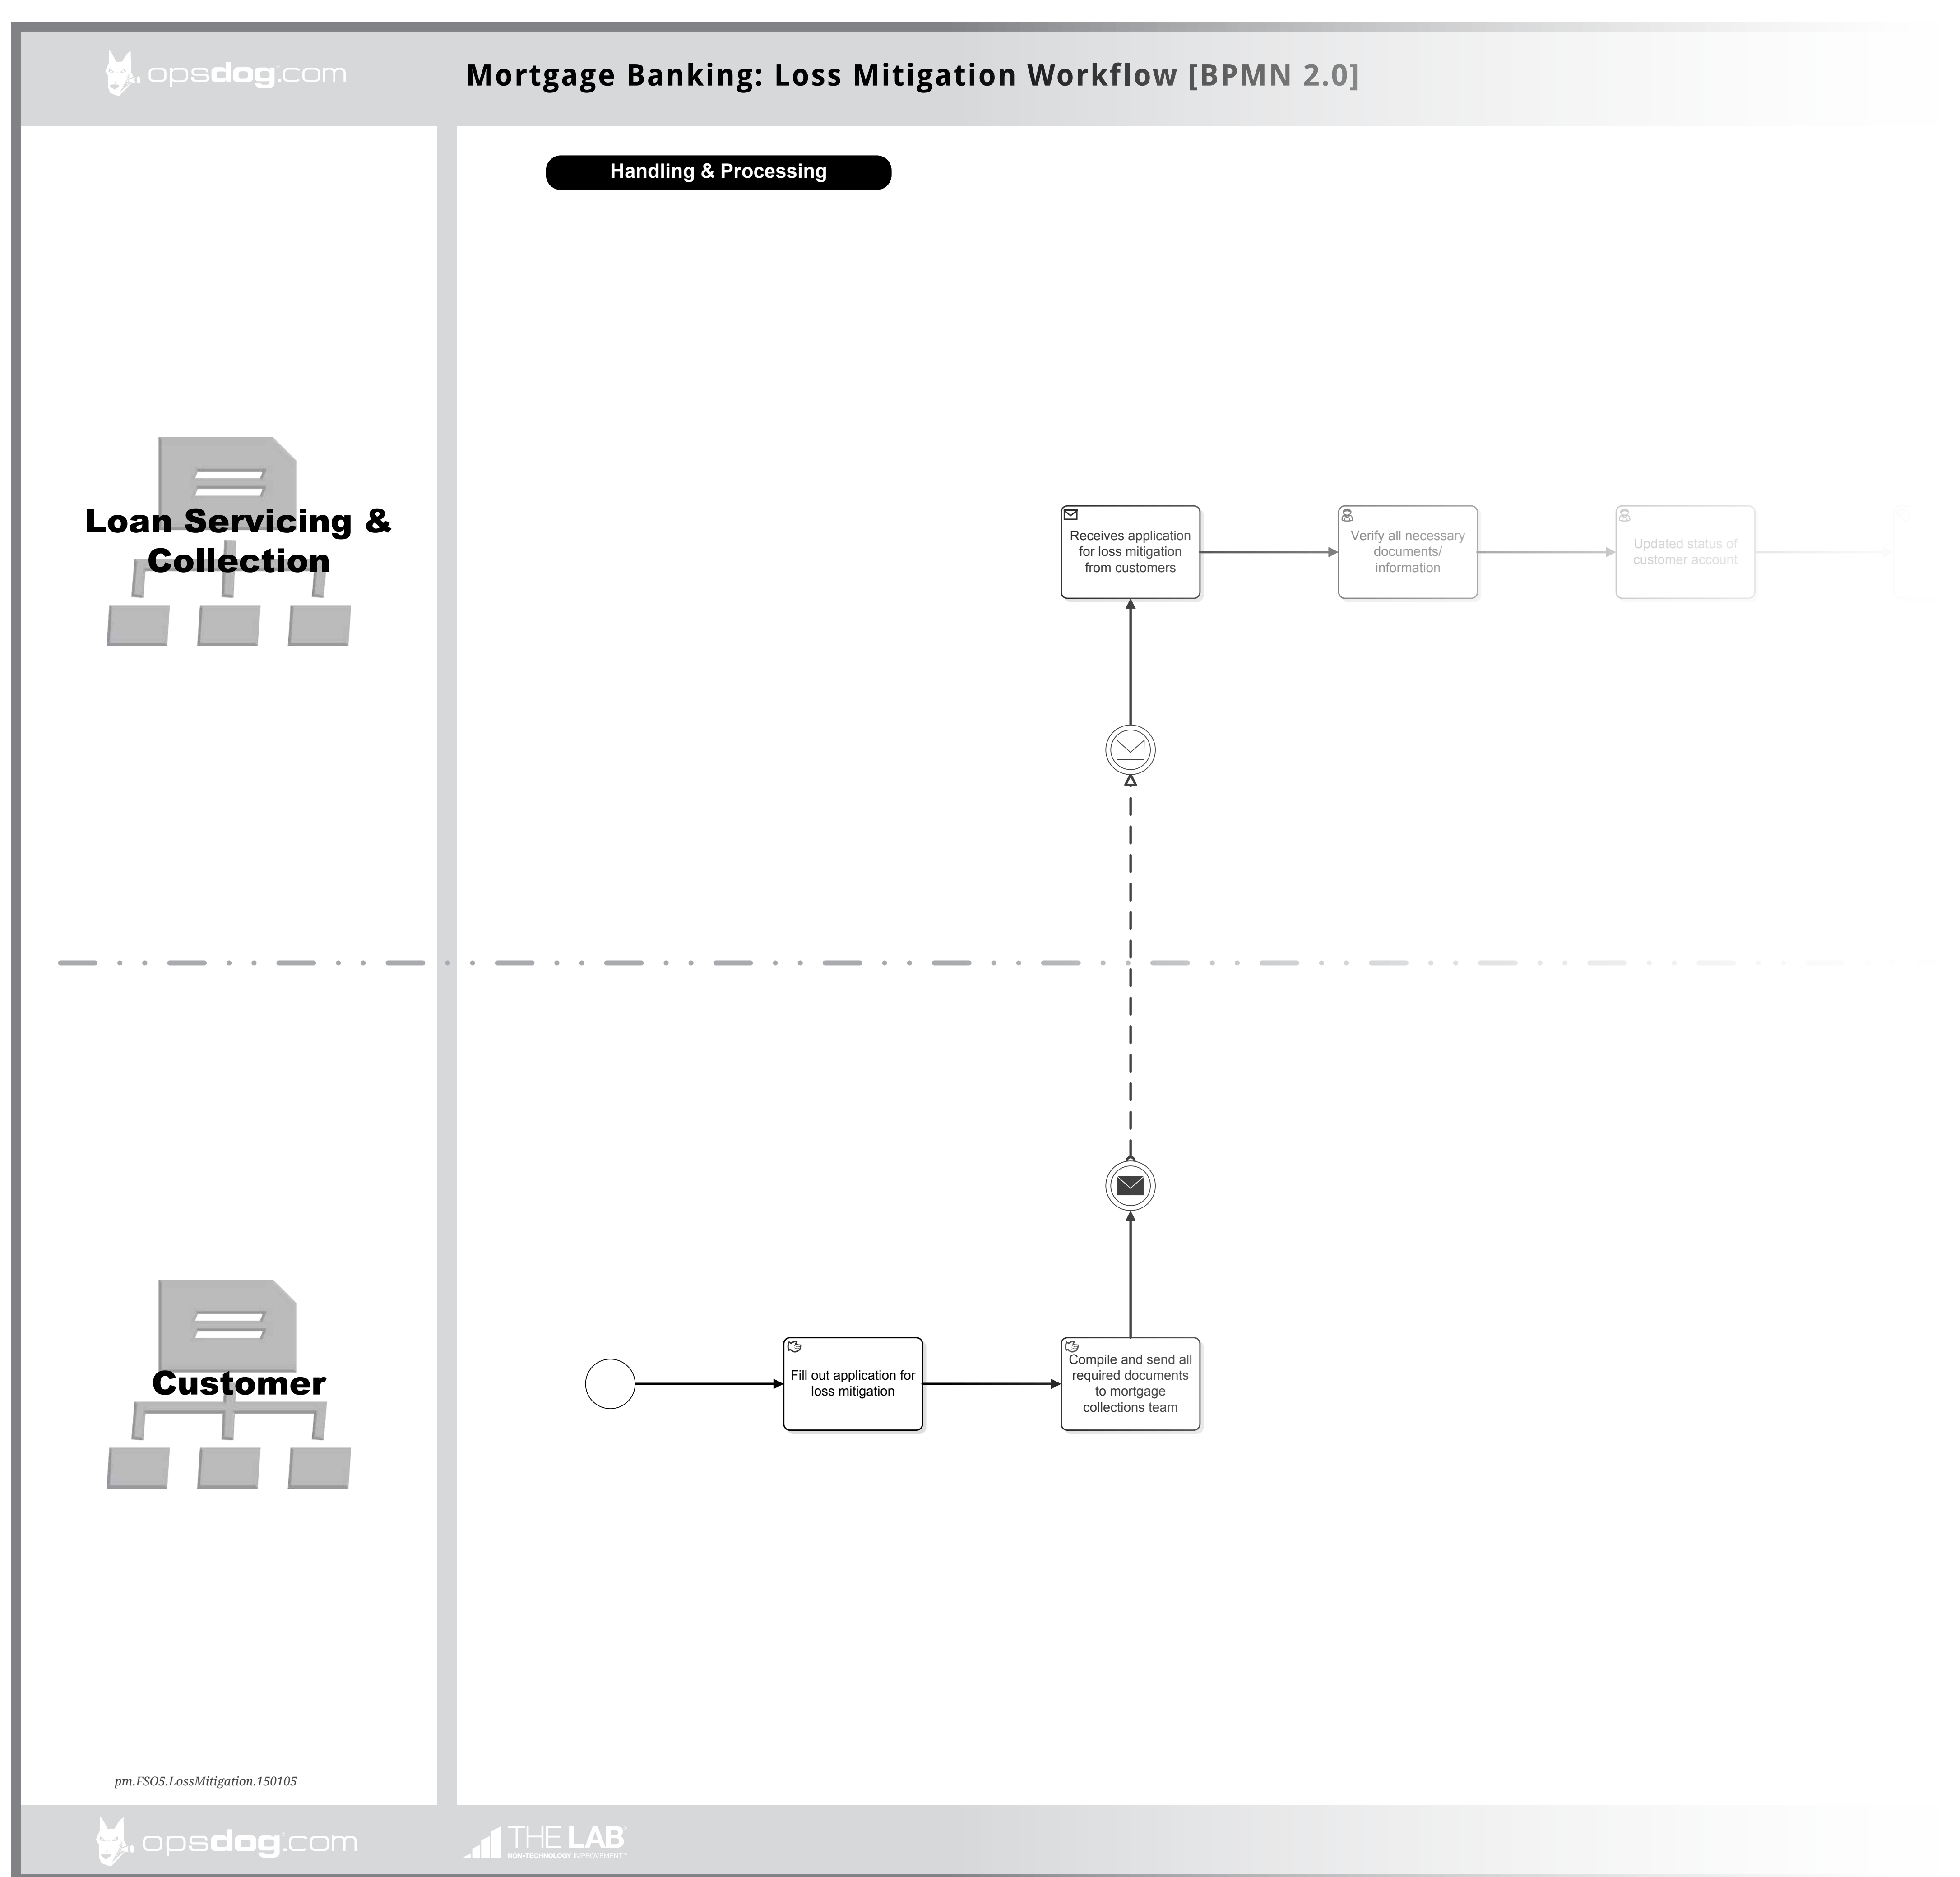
opsdog.com

Mortgage Banking: Loss Mitigation Workflow [BPMN 2.0]

Handling & Processing

Loan Servicing & Collection

Receives application for loss mitigation from customers

Verify all necessary documents/ information

Updated status of customer account

Customer

Fill out application for loss mitigation

Compile and send all required documents to mortgage collections team

pm.FSO5.LossMitigation.150105

opsdog.com

THE LAB
NON-TECHNOLOGY IMPROVEMENT